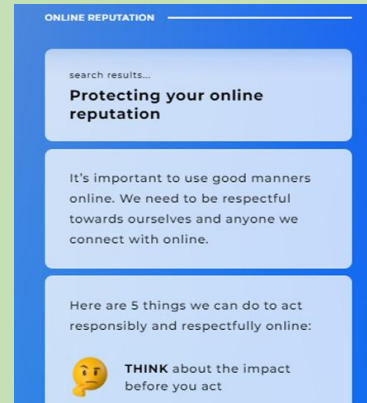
ONLINE REPUTATION

search results...

Protecting your online reputation

It's important to use good manners online. We need to be respectful towards ourselves and anyone we connect with online.

Here are 5 things we can do to act responsibly and respectfully online:

THINK about the impact before you act